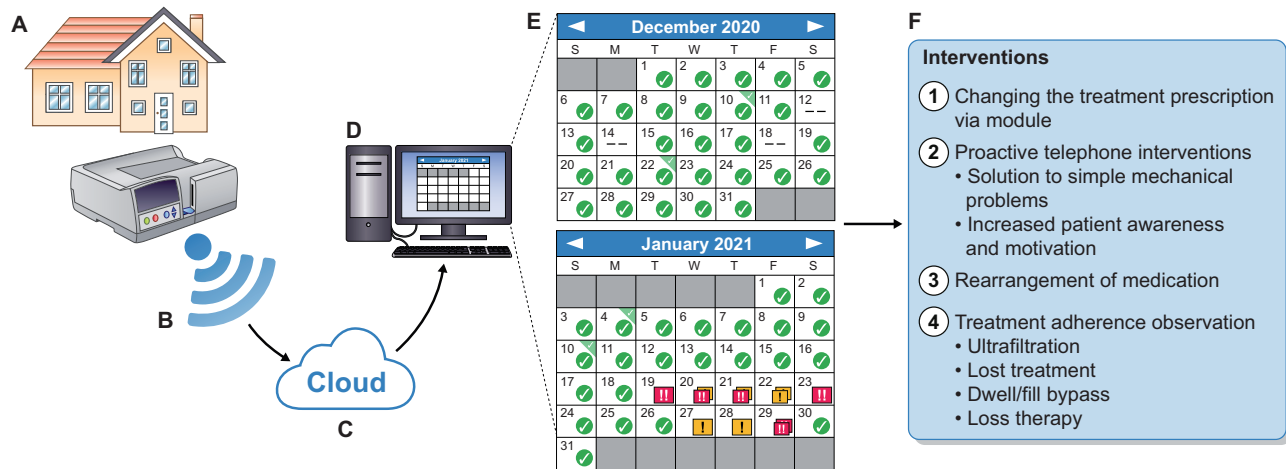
A

B

Cloud

C

D

January 2021

E

December 2020

| S | M | T | W | T | F | S |
|---|---|---|---|---|---|---|
| | | 1 | 2 | 3 | 4 | 5 |
| 6 | 7 | 8 | 9 | 10 | 11 | 12 – – |
| 13 | 14 – – | 15 | 16 | 17 | 18 – – | 19 |
| 20 | 21 | 22 | 23 | 24 | 25 | 26 |
| 27 | 28 | 29 | 30 | 31 | | |

January 2021

| S | M | T | W | T | F | S |
|---|---|---|---|---|---|---|
| | | | | | 1 | 2 |
| 3 | 4 | 5 | 6 | 7 | 8 | 9 |
| 10 | 11 | 12 | 13 | 14 | 15 | 16 |
| 17 | 18 | 19 !! | 20 !! | 21 !! | 22 ! | 23 !! |
| 24 | 25 | 26 | 27 ! | 28 ! | 29 !! | 30 |
| 31 | | | | | | |

F

Interventions

1 Changing the treatment prescription via module

2 Proactive telephone interventions
• Solution to simple mechanical problems
• Increased patient awareness and motivation

3 Rearrangement of medication

4 Treatment adherence observation
• Ultrafiltration
• Lost treatment
• Dwell/fill bypass
• Loss therapy